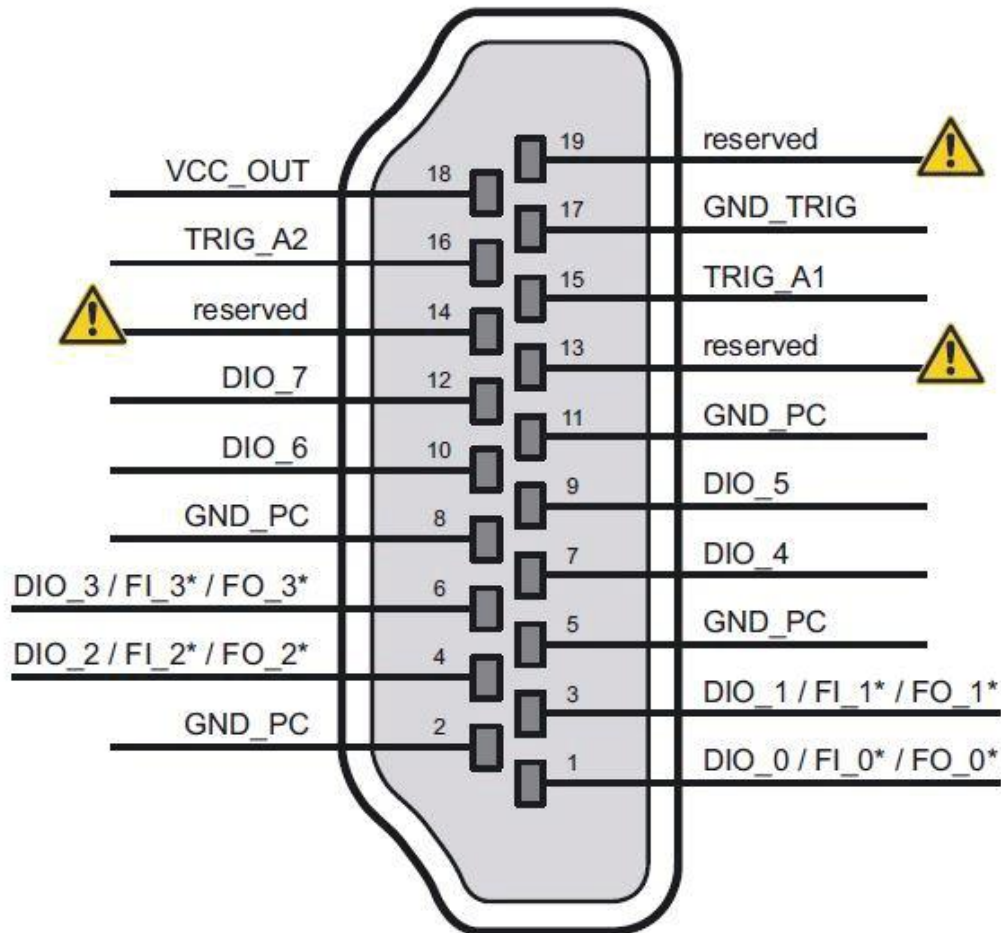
19 reserved
VCC_OUT 18
17 GND_TRIG
TRIG_A2 16
15 TRIG_A1
reserved 14
13 reserved
DIO_7 12
11 GND_PC
DIO_6 10
9 DIO_5
GND_PC 8
7 DIO_4
DIO_3 / FI_3* / FO_3* 6
5 GND_PC
DIO_2 / FI_2* / FO_2* 4
3 DIO_1 / FI_1* / FO_1*
GND_PC 2
1 DIO_0 / FI_0* / FO_0*